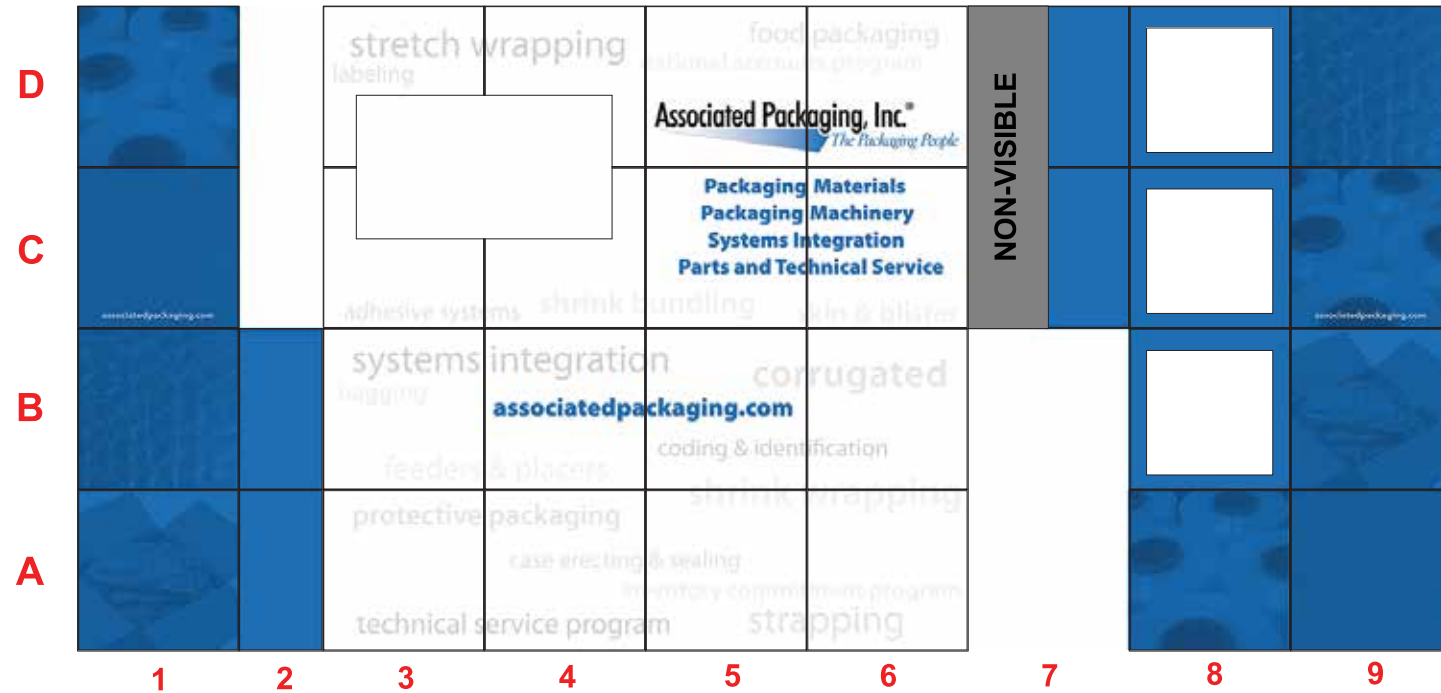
D
C
B
A

stretch wrapping
labeling
food packaging
national accounts program

Associated Packaging, Inc.®
The Packaging People

Packaging Materials
Packaging Machinery
Systems Integration
Parts and Technical Service

NON-VISIBLE

associatedpackaging.com

adhesive systems
shrink bundling
skin & blister

associatedpackaging.com

systems integration
bagging
corrugated
associatedpackaging.com
coding & identification
feeders & placers
shrink wrapping
protective packaging
case erecting & sealing
inventory commitment program
technical service program
strapping

1
2
3
4
5
6
7
8
9